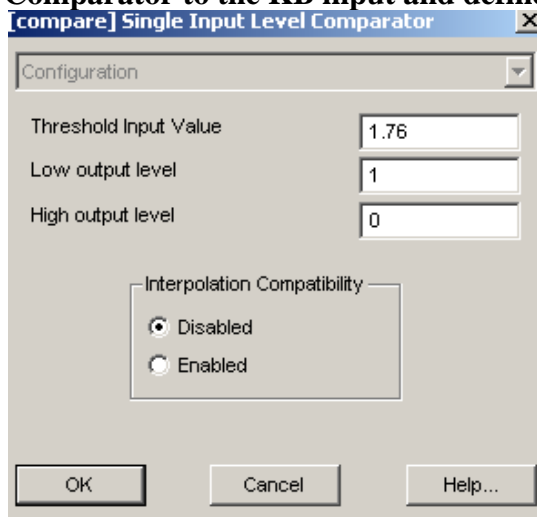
Comparator to the RD input and define
[compare] Single Input Level Comparator
Configuration

Threshold Input Value 1.76
Low output level 1
High output level 0

Interpolation Compatibility
Disabled
Enabled

OK
Cancel
Help...